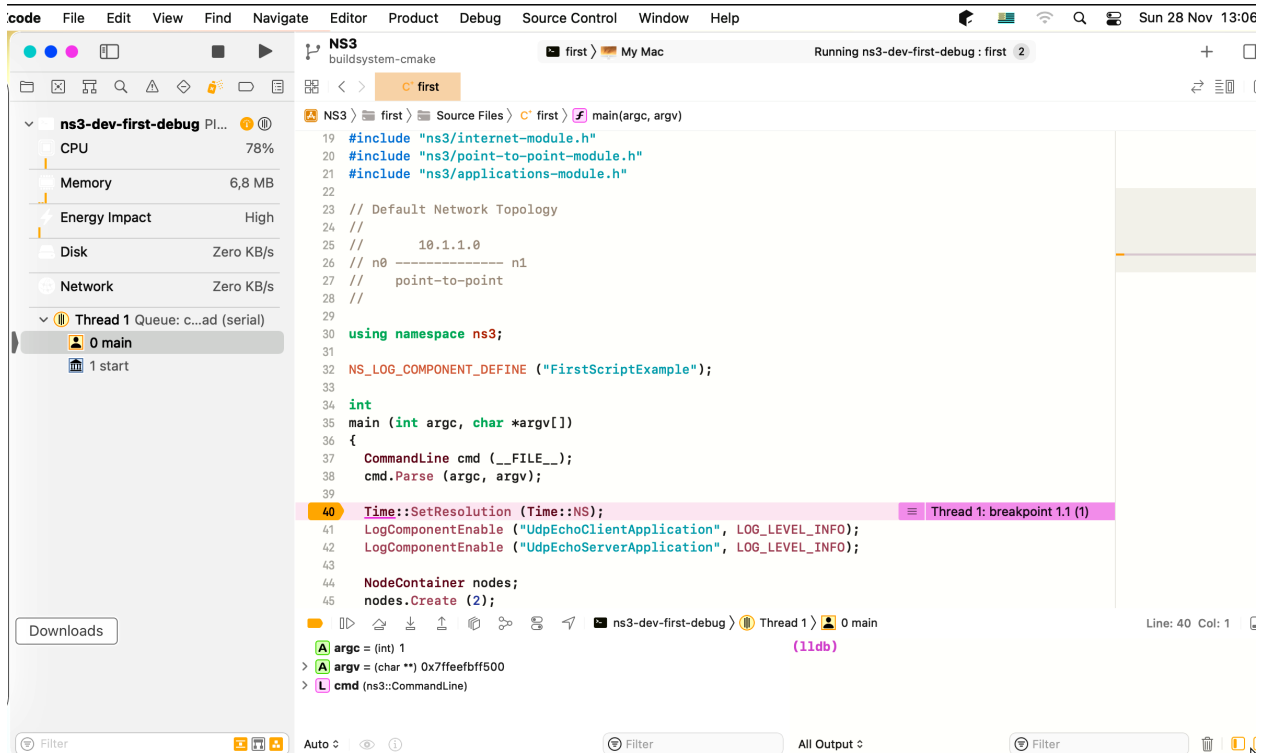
:code File Edit View Find Navigate Editor Product Debug Source Control Window Help Sun 28 Nov 13:06

NS3
buildsystem-cmake

first 〉 My Mac

Running ns3-dev-first-debug : first 2

first

NS3 〉 first 〉 Source Files 〉 first 〉 main(argc, argv)

ns3-dev-first-debug Pl...

| | |
|---|---|
| CPU | 78% |
| Memory | 6,8 MB |
| Energy Impact | High |
| Disk | Zero KB/s |
| Network | Zero KB/s |

Thread 1 Queue: c...ad (serial)
0 main
1 start

19 #include "ns3/internet-module.h"
20 #include "ns3/point-to-point-module.h"
21 #include "ns3/applications-module.h"
22
23 // Default Network Topology
24 //
25 //       10.1.1.0
26 // n0 -------------- n1
27 //    point-to-point
28 //
29
30 using namespace ns3;
31
32 NS_LOG_COMPONENT_DEFINE ("FirstScriptExample");
33
34 int
35 main (int argc, char *argv[])
36 {
37   CommandLine cmd (__FILE__);
38   cmd.Parse (argc, argv);
39
40   Time::SetResolution (Time::NS);
41   LogComponentEnable ("UdpEchoClientApplication", LOG_LEVEL_INFO);
42   LogComponentEnable ("UdpEchoServerApplication", LOG_LEVEL_INFO);
43
44   NodeContainer nodes;
45   nodes.Create (2);

Thread 1: breakpoint 1.1 (1)

ns3-dev-first-debug 〉 Thread 1 〉 0 main

Line: 40 Col: 1

Downloads

A argc = (int) 1
A argv = (char **) 0x7ffeefbff500
L cmd (ns3::CommandLine)

(lldb)

Filter

Auto

Filter

All Output

Filter